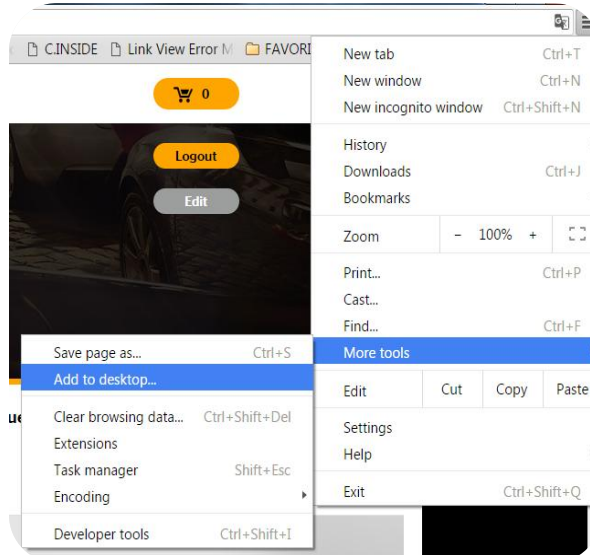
C.INSIDE Link View Error M FAVORI

0

Logout

Edit

New tab Ctrl+T
New window Ctrl+N
New incognito window Ctrl+Shift+N

History
Downloads Ctrl+J
Bookmarks

Zoom - 100% +

Print... Ctrl+P
Cast...
Find... Ctrl+F
More tools

Edit Cut Copy Paste

Settings
Help

Exit Ctrl+Shift+Q

Save page as... Ctrl+S
Add to desktop...

Clear browsing data... Ctrl+Shift+Del
Extensions
Task manager Shift+Esc
Encoding

Developer tools Ctrl+Shift+I

ue